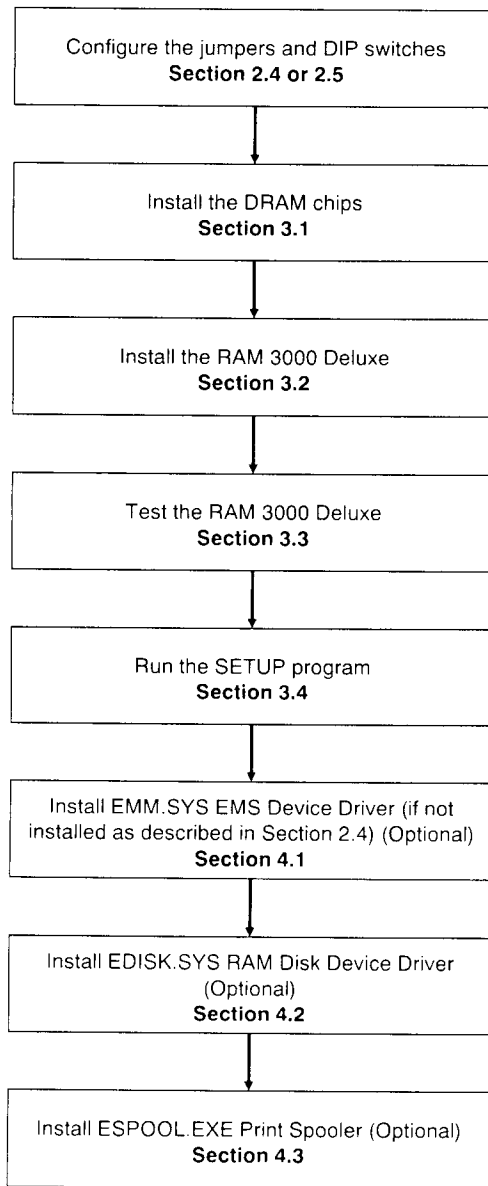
Configure the jumpers and DIP switches
Section 2.4 or 2.5

Install the DRAM chips
Section 3.1

Install the RAM 3000 Deluxe
Section 3.2

Test the RAM 3000 Deluxe
Section 3.3

Run the SETUP program
Section 3.4

Install EMM.SYS EMS Device Driver (if not installed as described in Section 2.4) (Optional)
Section 4.1

Install EDISK.SYS RAM Disk Device Driver (Optional)
Section 4.2

Install ESPOOL.EXE Print Spooler (Optional)
Section 4.3